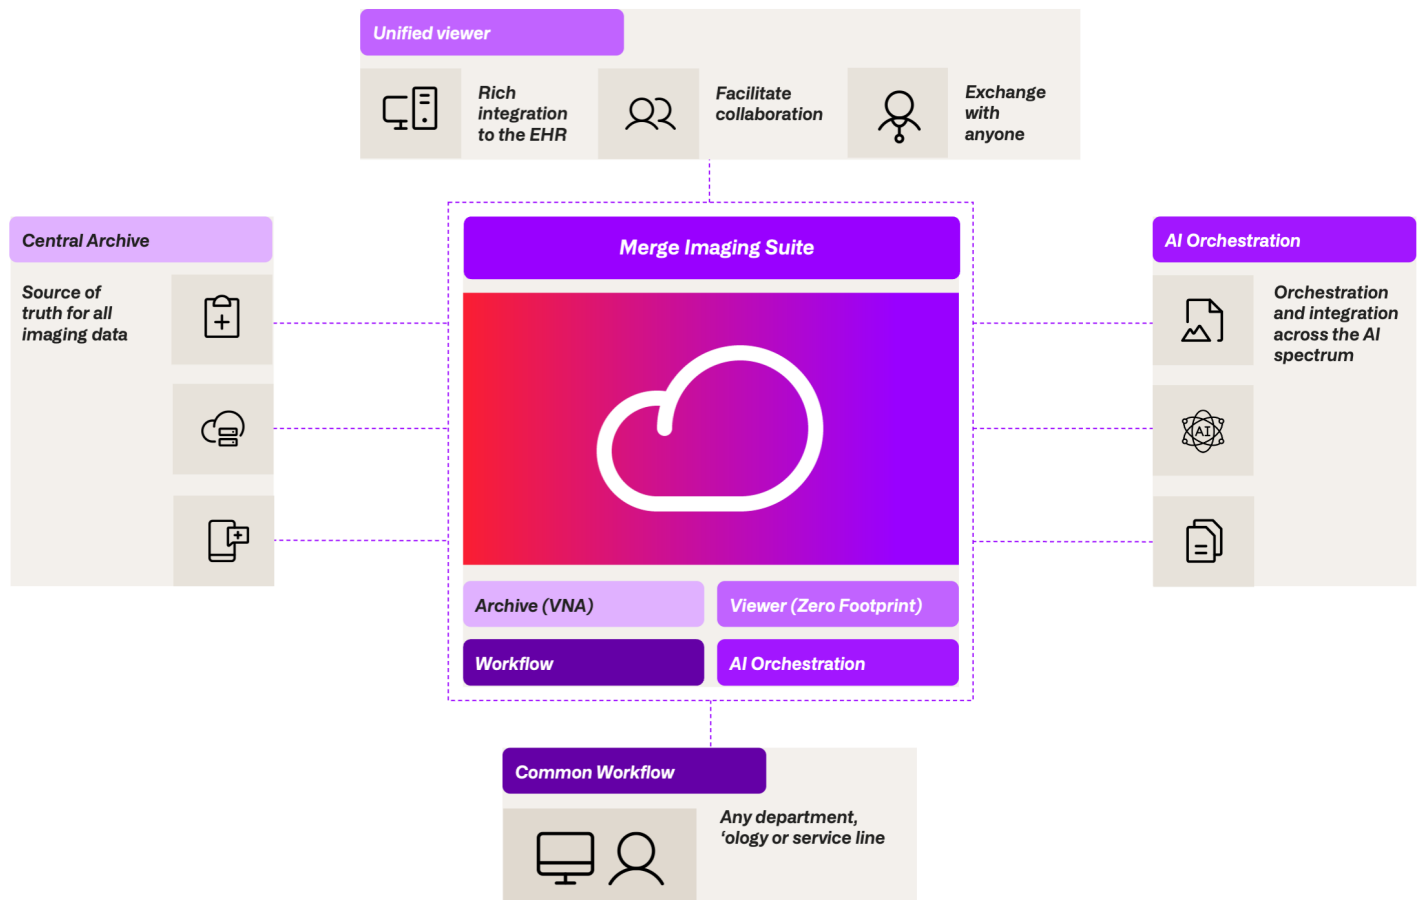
Unified viewer

Rich integration to the EHR

Facilitate collaboration

Exchange with anyone

Central Archive

Source of truth for all imaging data

Merge Imaging Suite

Archive (VNA)

Viewer (Zero Footprint)

Workflow

AI Orchestration

AI Orchestration

Orchestration and integration across the AI spectrum

AI

Common Workflow

Any department, ‘ology or service line